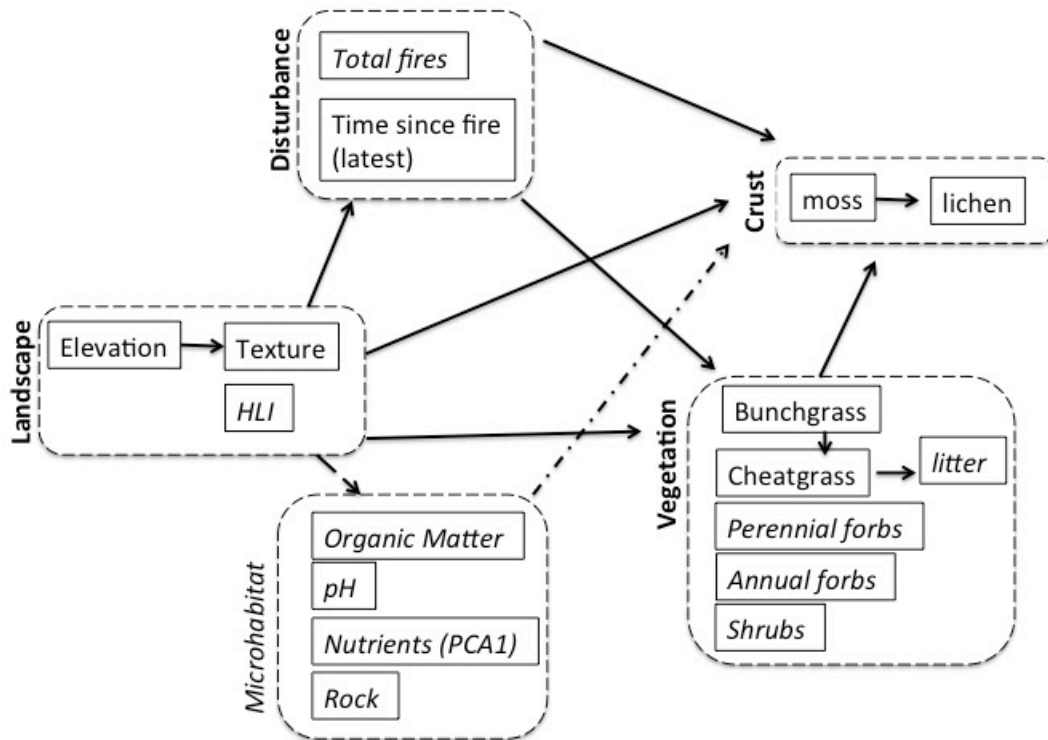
Disturbance
Total fires
Time since fire (latest)

Crust
moss
lichen

Landscape
Elevation
Texture
HLI

Vegetation
Bunchgrass
Cheatgrass
litter
Perennial forbs
Annual forbs
Shrubs

Microhabitat
Organic Matter
pH
Nutrients (PCA1)
Rock